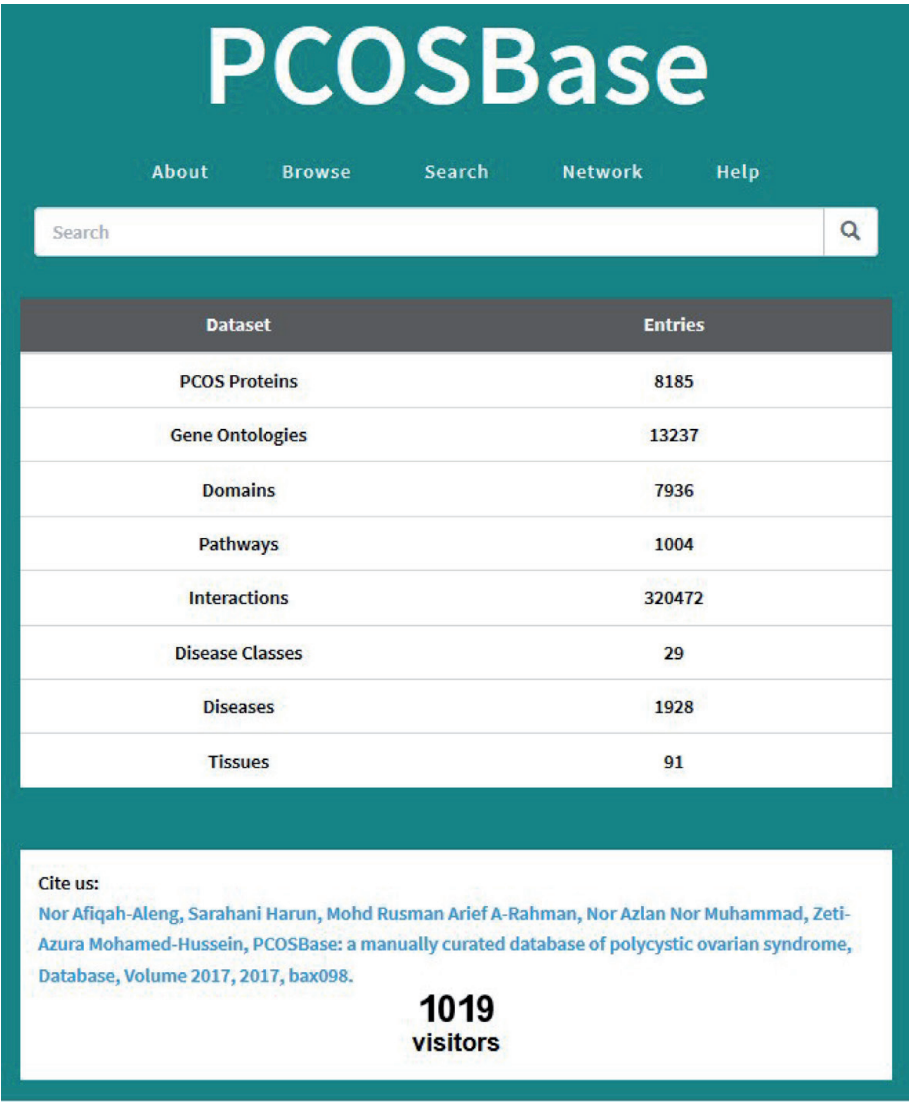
PCOSBase

About Browse Search Network Help

Search

| Dataset | Entries |
|---|---|
| PCOS Proteins | 8185 |
| Gene Ontologies | 13237 |
| Domains | 7936 |
| Pathways | 1004 |
| Interactions | 320472 |
| Disease Classes | 29 |
| Diseases | 1928 |
| Tissues | 91 |

Cite us:
Nor Afiqah-Aleng, Sarahani Harun, Mohd Rusman Arief A-Rahman, Nor Azlan Nor Muhammad, Zeti-Azura Mohamed-Hussein, PCOSBase: a manually curated database of polycystic ovarian syndrome, Database, Volume 2017, 2017, bax098.

1019
visitors